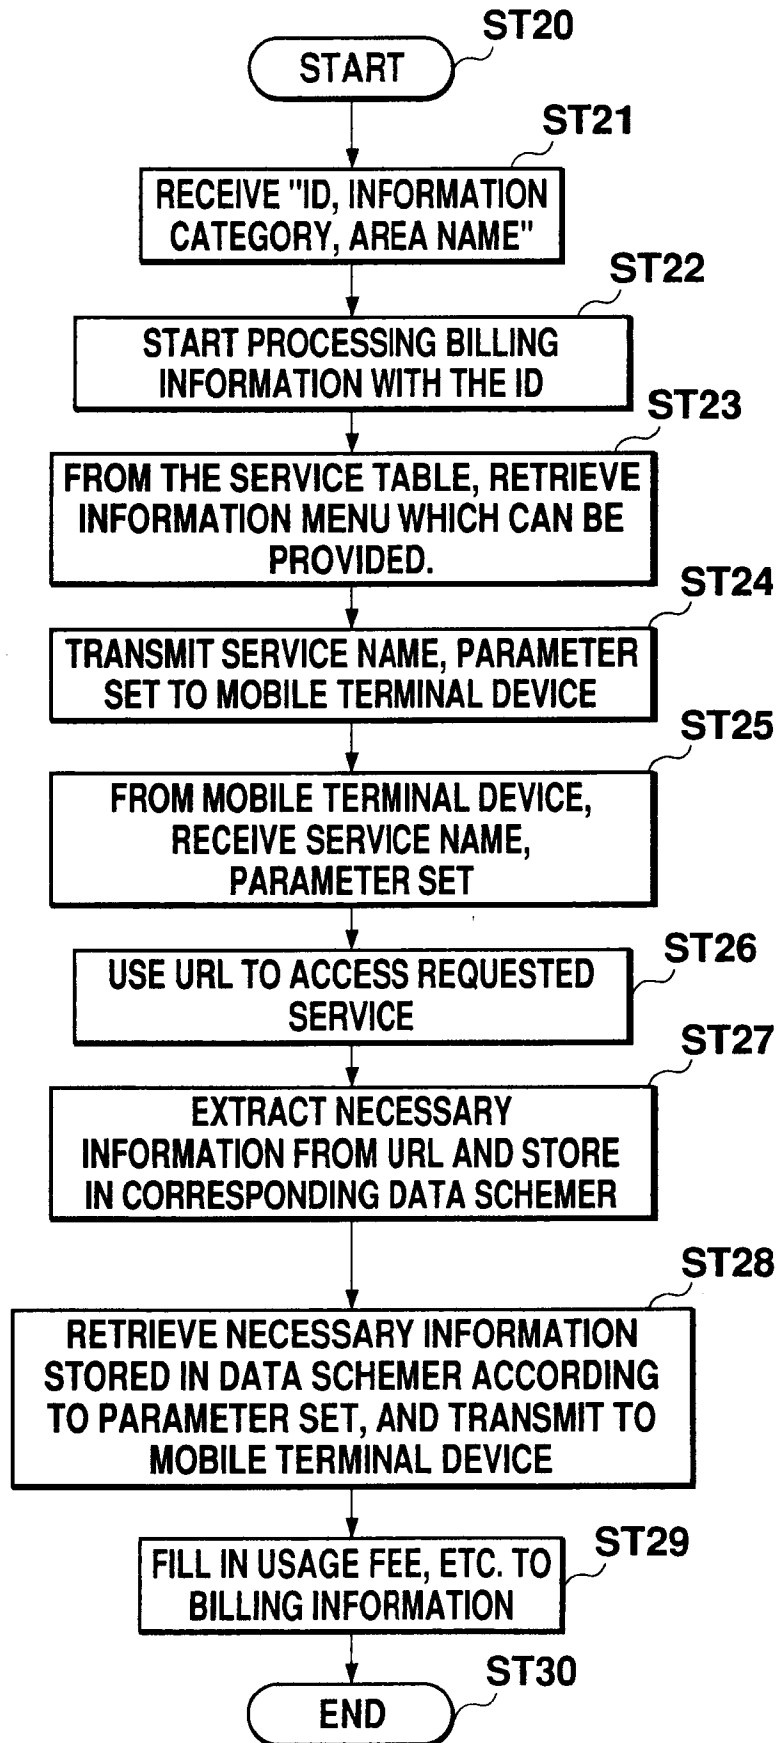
ST20
START

ST21
RECEIVE "ID, INFORMATION CATEGORY, AREA NAME"

ST22
START PROCESSING BILLING INFORMATION WITH THE ID

ST23
FROM THE SERVICE TABLE, RETRIEVE INFORMATION MENU WHICH CAN BE PROVIDED.

ST24
TRANSMIT SERVICE NAME, PARAMETER SET TO MOBILE TERMINAL DEVICE

ST25
FROM MOBILE TERMINAL DEVICE, RECEIVE SERVICE NAME, PARAMETER SET

ST26
USE URL TO ACCESS REQUESTED SERVICE

ST27
EXTRACT NECESSARY INFORMATION FROM URL AND STORE IN CORRESPONDING DATA SCHEMER

ST28
RETRIEVE NECESSARY INFORMATION STORED IN DATA SCHEMER ACCORDING TO PARAMETER SET, AND TRANSMIT TO MOBILE TERMINAL DEVICE

ST29
FILL IN USAGE FEE, ETC. TO BILLING INFORMATION

ST30
END